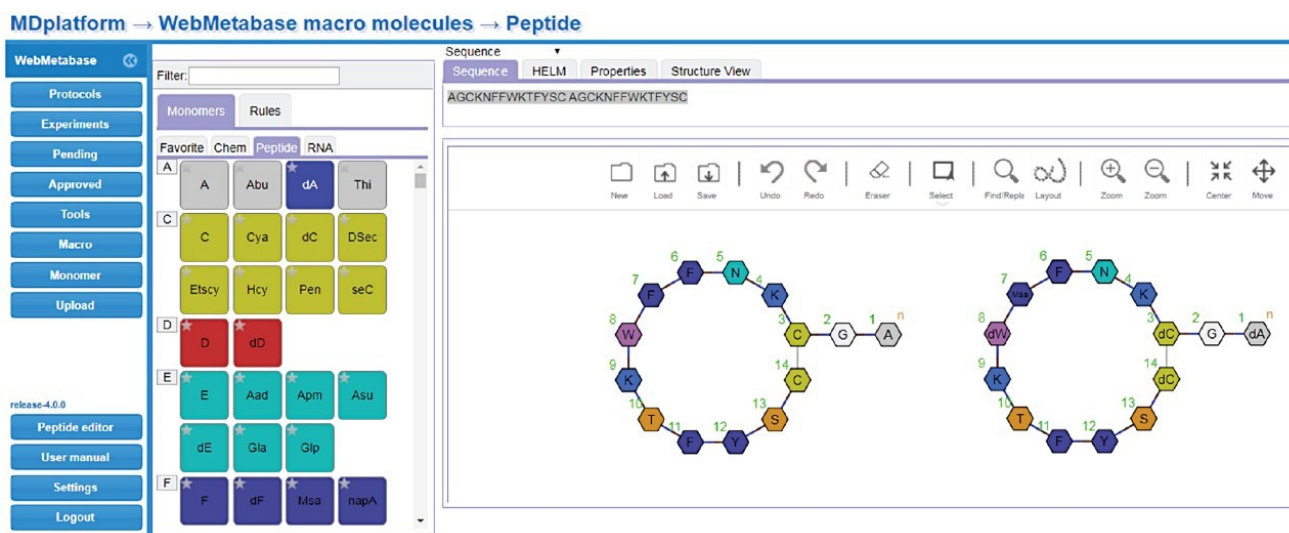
MDplatform → WebMetabase macro molecules → Peptide

WebMetabase

Protocols
Experiments
Pending
Approved
Tools
Macro
Monomer
Upload

release-4.0.0
Peptide editor
User manual
Settings
Logout

Filter:

Monomers
Rules

Favorite
Chem
Peptide
RNA

A
A
Abu
dA
Thi
C
C
Cya
dC
DSec
Etscy
Hcy
Pen
seC
D
D
dD
E
E
Aad
Apm
Asu
dE
Gla
Glp
F
F
dF
Msa
napA

Sequence
Sequence
HELM
Properties
Structure View

AGCKNFFWKTFYSC AGCKNFFWKTFYSC

New
Load
Save
Undo
Redo
Eraser
Select
Find/Repl
Layout
Zoom
Zoom
Center
Move

6 F 5 N 4 K 7 F 3 C 2 G 1 A n 8 W 14 C 9 K 10 T 11 F 12 Y 13 S

6 F 5 N 4 K 7 Msa 3 dC 2 G 1 dA n 8 dW 14 dC 9 K 10 T 11 F 12 Y 13 S